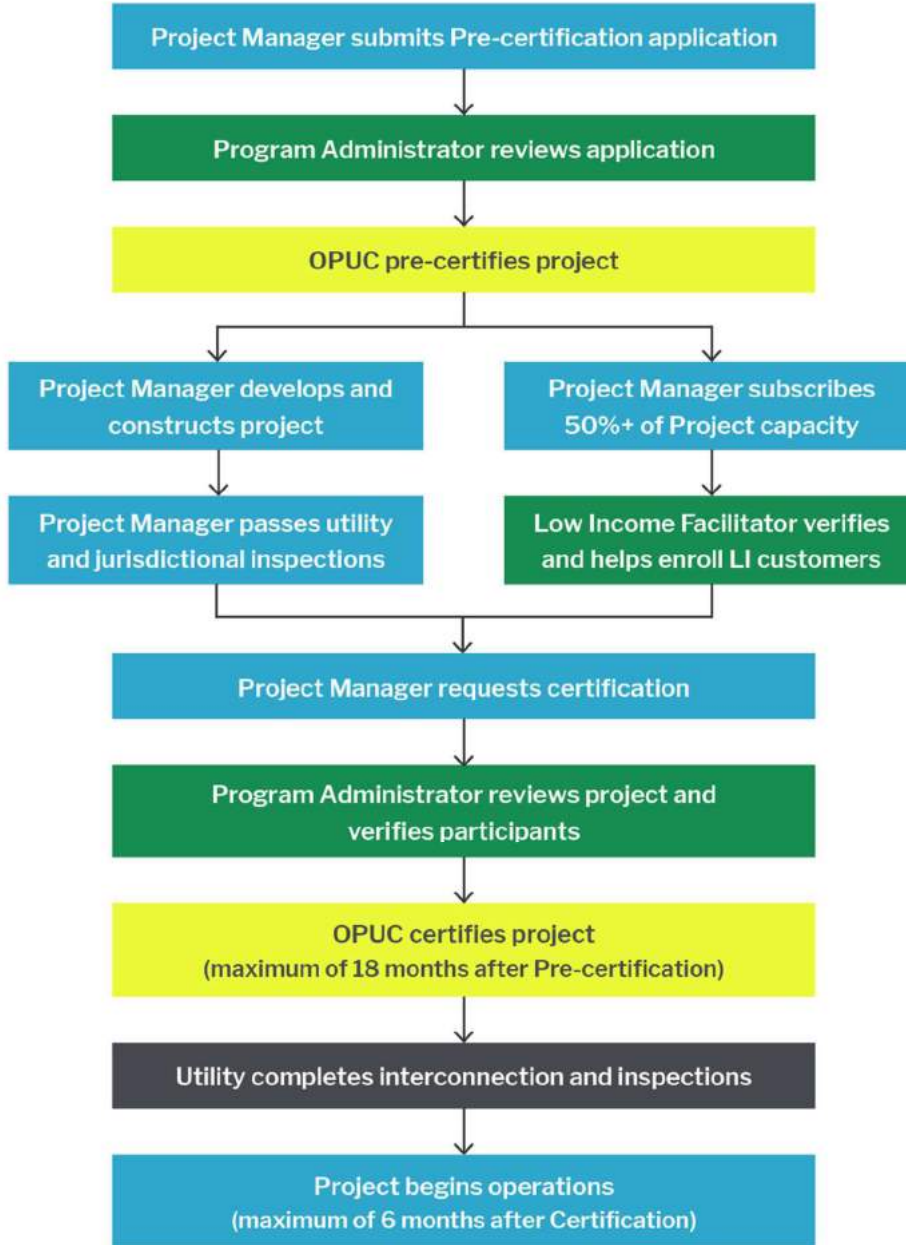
Project Manager submits Pre-certification application

Program Administrator reviews application

OPUC pre-certifies project

Project Manager develops and constructs project

Project Manager passes utility and jurisdictional inspections

Project Manager subscribes 50%+ of Project capacity

Low Income Facilitator verifies and helps enroll LI customers

Project Manager requests certification

Program Administrator reviews project and verifies participants

OPUC certifies project (maximum of 18 months after Pre-certification)

Utility completes interconnection and inspections

Project begins operations (maximum of 6 months after Certification)